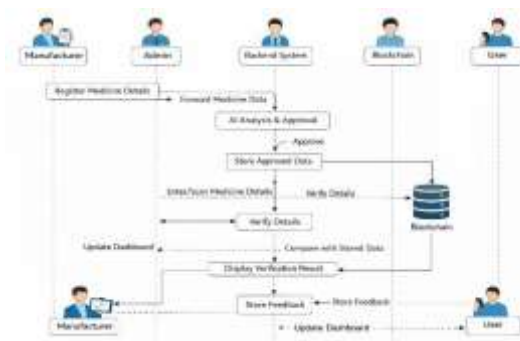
Manufacturer
Admin
Backend System
Blockchain
User

Register Medicine Details
Forward Medicine Data
AI Analysis & Approval
Approve
Store Approved Data
Enter/Scan Medicine Details
Verify Details
Verify Details
Blockchain
Update Dashboard
Compare with Stored Data
Display Verification Result
Store Feedback
Store Feedback
Manufacturer
Update Dashboard
User